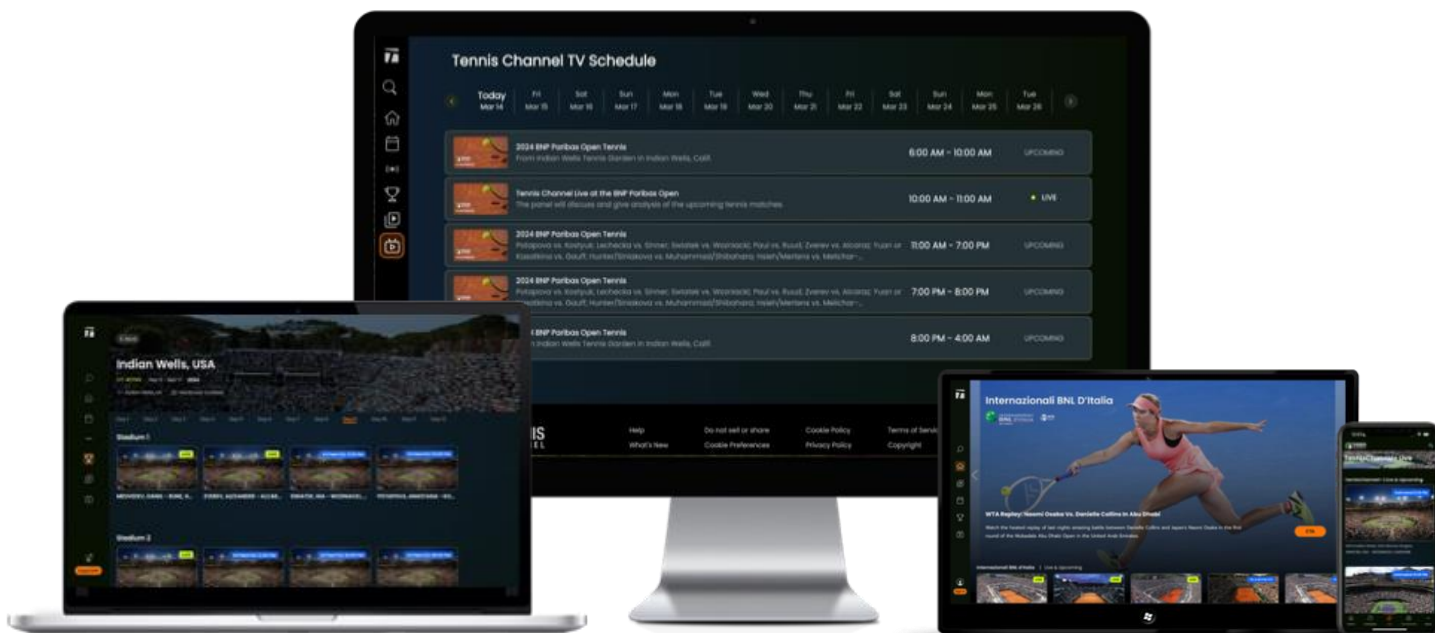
Tennis Channel TV Schedule

Today Mar 14 | Fri Mar 15 | Sat Mar 16 | Sun Mar 17 | Mon Mar 18 | Tue Mar 19 | Wed Mar 20 | Thu Mar 21 | Fri Mar 22 | Sat Mar 23 | Sun Mar 24 | Mon Mar 25 | Tue Mar 26

2024 BNP Paribas Open Tennis
From Indian Wells Tennis Garden in Indian Wells, Calif.
6:00 AM - 10:00 AM
UPCOMING

Tennis Channel Live at the BNP Paribas Open
The panel will discuss and give analysis of the upcoming tennis matches
10:00 AM - 11:00 AM
LIVE

2024 BNP Paribas Open Tennis
Potapova vs. Kostyuk; Lechecka vs. Sinner; Swiatek vs. Wozniacki; Paul vs. Ruud; Zverev vs. Alcaraz; Yuan or Kasatkina vs. Gauff; Hunter/Siniakova vs. Muhammad/Shibahara; Hsieh/Mertens vs. Melichar-...
11:00 AM - 7:00 PM
UPCOMING

2024 BNP Paribas Open Tennis
Potapova vs. Kostyuk; Lechecka vs. Sinner; Swiatek vs. Wozniacki; Paul vs. Ruud; Zverev vs. Alcaraz; Yuan or Kasatkina vs. Gauff; Hunter/Siniakova vs. Muhammad/Shibahara; Hsieh/Mertens vs. Melichar-...
7:00 PM - 8:00 PM
UPCOMING

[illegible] BNP Paribas Open Tennis
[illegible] Indian Wells Tennis Garden in Indian Wells, Calif.
8:00 PM - 4:00 AM
UPCOMING

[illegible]IS
Help
What's New
Do not sell or share
Cookie Preferences
Cookie Policy
Privacy Policy
Terms of Servi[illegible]
Copyright

Indian Wells, USA
Stadium 1
MEDVEDEV, DANIIL - RUNE, H...
ZVEREV, ALEXANDER - ALCAR...
SWIATEK, IGA - WOZNIACKI...
POTAPOVA, ANASTASIA - KO...
Stadium 2

Internazionali BNL D'Italia
WTA Replay: Naomi Osaka vs. Danielle Collins in Abu Dhabi
Internazionali BNL D'Italia | Live & Upcoming

TennisChannel Live